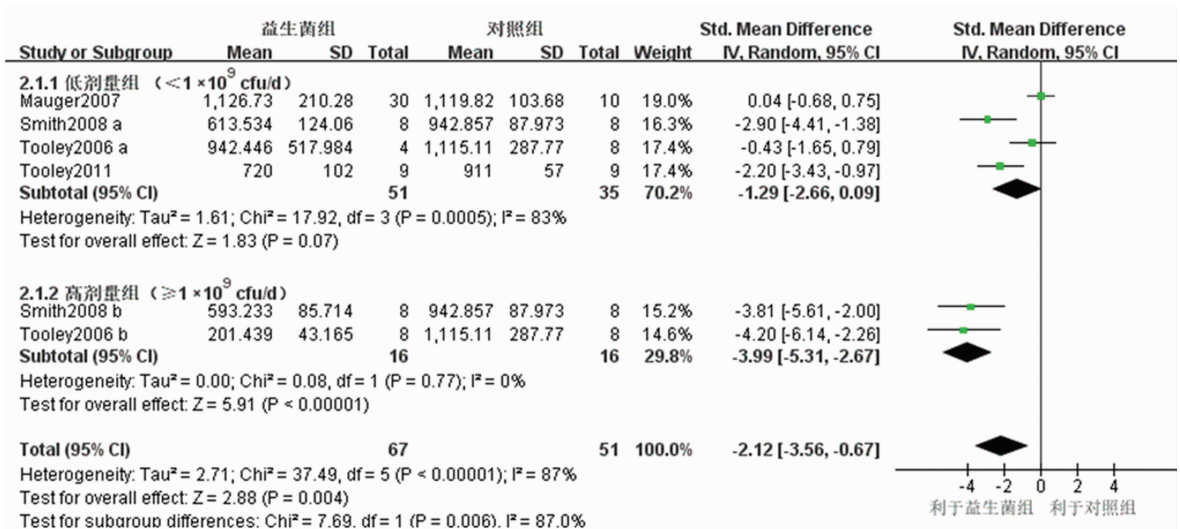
| Study or Subgroup | 益生菌组 Mean | SD | Total | 对照组 Mean | SD | Total | Weight | Std. Mean Difference IV, Random, 95% CI |
|---|---|---|---|---|---|---|---|---|
| 2.1.1 低剂量组（<$1\times10^9$ cfu/d） | | | | | | | | |
| Mauger2007 | 1,126.73 | 210.28 | 30 | 1,119.82 | 103.68 | 10 | 19.0% | 0.04 [-0.68, 0.75] |
| Smith2008 a | 613.534 | 124.06 | 8 | 942.857 | 87.973 | 8 | 16.3% | -2.90 [-4.41, -1.38] |
| Tooley2006 a | 942.446 | 517.984 | 4 | 1,115.11 | 287.77 | 8 | 17.4% | -0.43 [-1.65, 0.79] |
| Tooley2011 | 720 | 102 | 9 | 911 | 57 | 9 | 17.4% | -2.20 [-3.43, -0.97] |
| Subtotal (95% CI) | | | 51 | | | 35 | 70.2% | -1.29 [-2.66, 0.09] |

Heterogeneity: Tau² = 1.61; Chi² = 17.92, df = 3 (P = 0.0005); I² = 83%
Test for overall effect: Z = 1.83 (P = 0.07)

| Study or Subgroup | 益生菌组 Mean | SD | Total | 对照组 Mean | SD | Total | Weight | Std. Mean Difference IV, Random, 95% CI |
|---|---|---|---|---|---|---|---|---|
| 2.1.2 高剂量组（≥$1\times10^9$ cfu/d） | | | | | | | | |
| Smith2008 b | 593.233 | 85.714 | 8 | 942.857 | 87.973 | 8 | 15.2% | -3.81 [-5.61, -2.00] |
| Tooley2006 b | 201.439 | 43.165 | 8 | 1,115.11 | 287.77 | 8 | 14.6% | -4.20 [-6.14, -2.26] |
| Subtotal (95% CI) | | | 16 | | | 16 | 29.8% | -3.99 [-5.31, -2.67] |

Heterogeneity: Tau² = 0.00; Chi² = 0.08, df = 1 (P = 0.77); I² = 0%
Test for overall effect: Z = 5.91 (P < 0.00001)

| Total (95% CI) | | | 67 | | | 51 | 100.0% | -2.12 [-3.56, -0.67] |
|---|---|---|---|---|---|---|---|---|

Heterogeneity: Tau² = 2.71; Chi² = 37.49, df = 5 (P < 0.00001); I² = 87%
Test for overall effect: Z = 2.88 (P = 0.004)
Test for subgroup differences: Chi² = 7.69, df = 1 (P = 0.006), I² = 87.0%

Std. Mean Difference
IV, Random, 95% CI
-4 -2 0 2 4
利于益生菌组 利于对照组